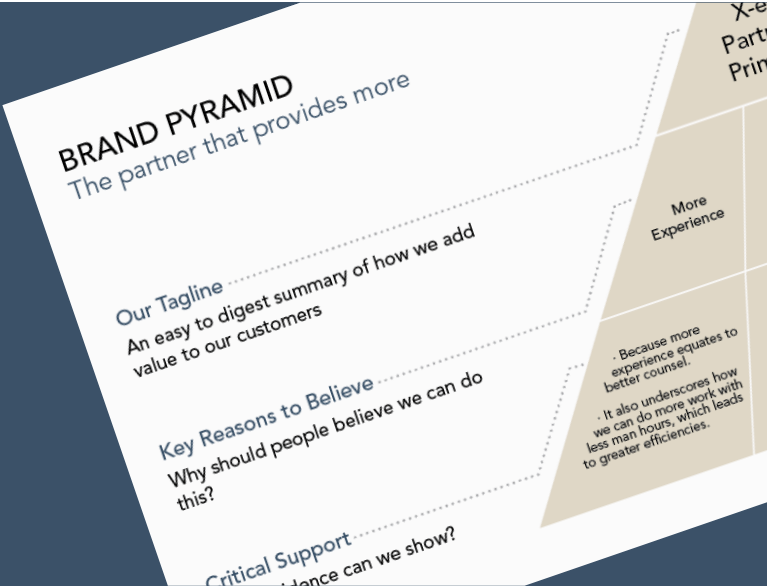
BRAND PYRAMID
The partner that provides more

Our Tagline
An easy to digest summary of how we add value to our customers

Key Reasons to Believe
Why should people believe we can do this?

Critical Support
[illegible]idence can we show?

X-e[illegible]
Part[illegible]
Prin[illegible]

More Experience

· Because more experience equates to better counsel.

· It also underscores how we can do more work with less man hours, which leads to greater efficiencies.